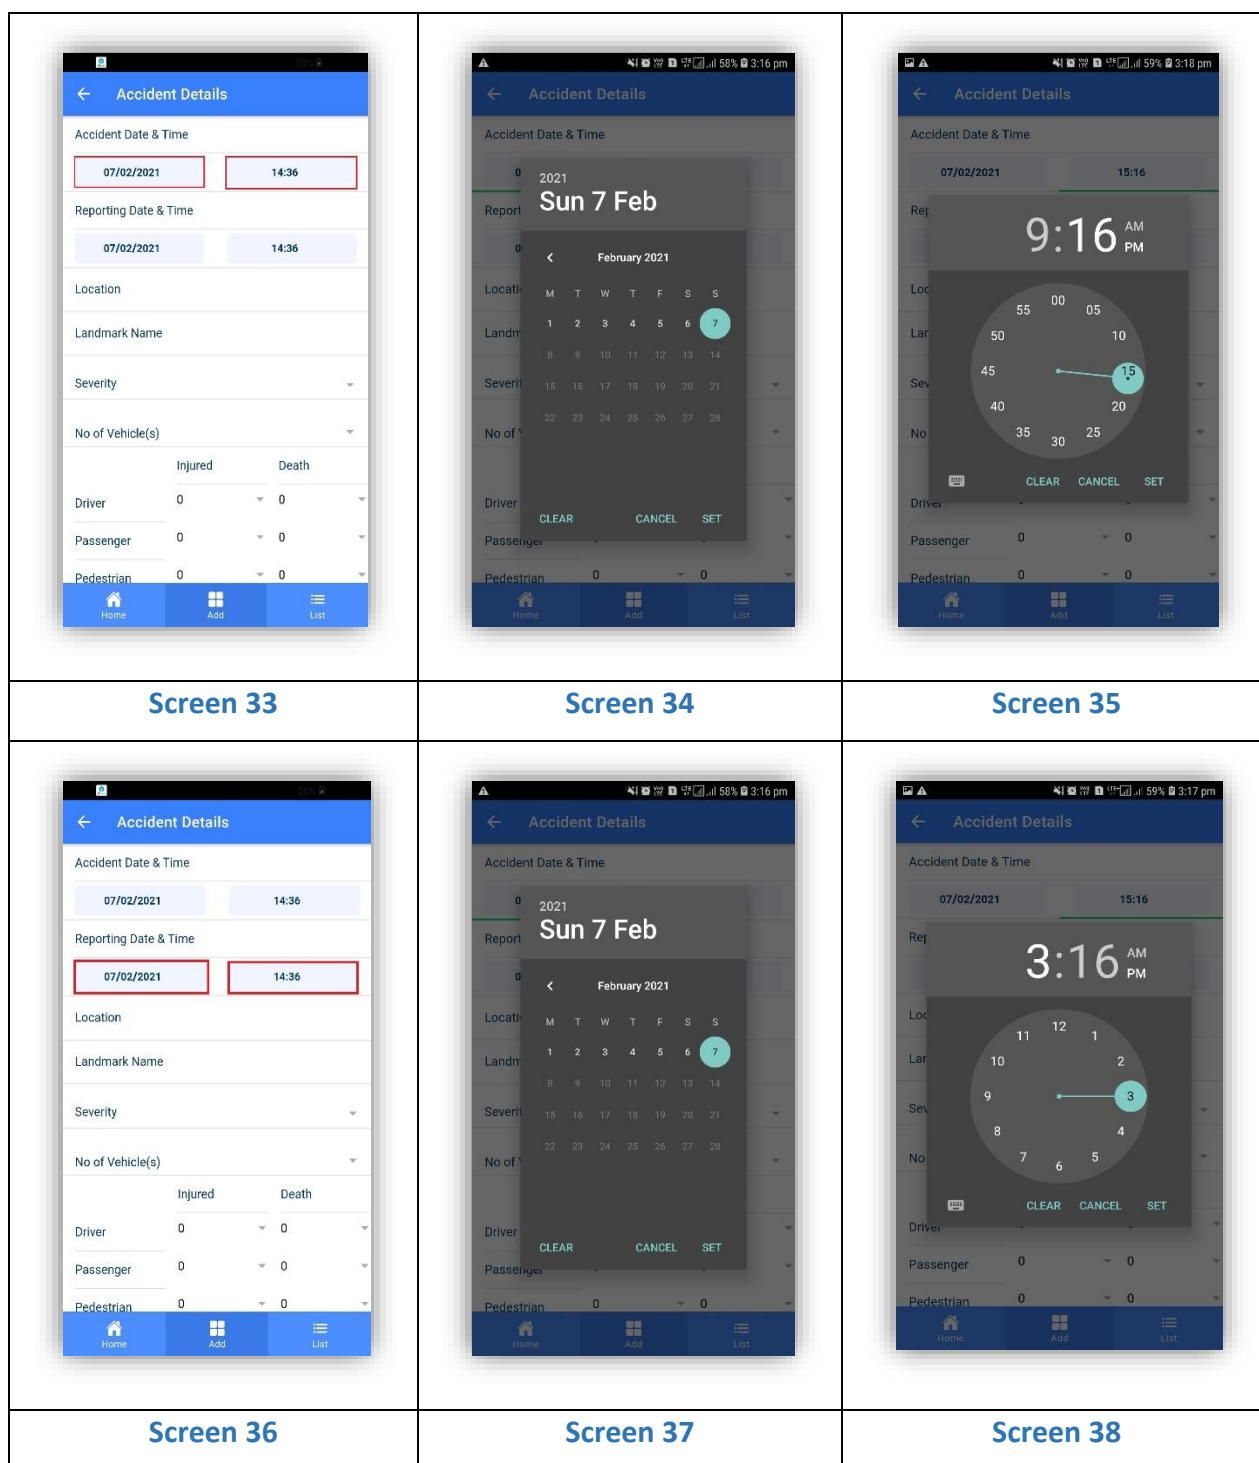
Accident Details

Accident Date & Time

07/02/2021 14:36

Reporting Date & Time

07/02/2021 14:36

Location

Landmark Name

Severity

No of Vehicle(s)

| | Injured | Death |
|---|---|---|
| Driver | 0 | 0 |
| Passenger | 0 | 0 |
| Pedestrian | 0 | 0 |

Home Add List

Screen 33

58% 3:16 pm

Accident Details

Accident Date & Time

Report

Locati

Landm

Severi

No of

Driver

Passenger

Pedestrian 0 0

2021

Sun 7 Feb

February 2021

M T W T F S S
1 2 3 4 5 6 7
8 9 10 11 12 13 14
15 16 17 18 19 20 21
22 23 24 25 26 27 28

CLEAR CANCEL SET

Home Add List

Screen 34

59% 3:18 pm

Accident Details

Accident Date & Time

07/02/2021 15:16

Rep

Loc

Lar

Sev

No

Driver

Passenger 0 0

Pedestrian 0 0

9:16 AM PM

00 05 10 15 20 25 30 35 40 45 50 55

CLEAR CANCEL SET

Home Add List

Screen 35

Accident Details

Accident Date & Time

07/02/2021 14:36

Reporting Date & Time

07/02/2021 14:36

Location

Landmark Name

Severity

No of Vehicle(s)

| | Injured | Death |
|---|---|---|
| Driver | 0 | 0 |
| Passenger | 0 | 0 |
| Pedestrian | 0 | 0 |

Home Add List

Screen 36

58% 3:16 pm

Accident Details

Accident Date & Time

Report

Locati

Landm

Severi

No of

Driver

Passenger

Pedestrian 0 0

2021

Sun 7 Feb

February 2021

M T W T F S S
1 2 3 4 5 6 7
8 9 10 11 12 13 14
15 16 17 18 19 20 21
22 23 24 25 26 27 28

CLEAR CANCEL SET

Home Add List

Screen 37

59% 3:17 pm

Accident Details

Accident Date & Time

07/02/2021 15:16

Rep

Loc

Lar

Sev

No

Driver

Passenger 0 0

Pedestrian 0 0

3:16 AM PM

12 1 2 3 4 5 6 7 8 9 10 11

CLEAR CANCEL SET

Home Add List

Screen 38